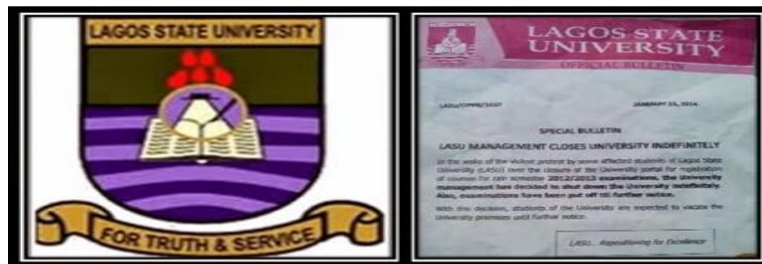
LAGOS STATE UNIVERSITY

FOR TRUTH & SERVICE

LAGOS STATE UNIVERSITY

OFFICIAL BULLETIN

LASU/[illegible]/2014

JANUARY 23, 2014

SPECIAL BULLETIN

LASU MANAGEMENT CLOSES UNIVERSITY INDEFINITELY

In the wake of the violent protest by some affected students of Lagos State University (LASU) over the closure of the University portal for registration of courses for rain semester 2012/2013 examinations, the University management has decided to shut down the University indefinitely. Also, examinations have been put off till further notice.

With this decision, students of the University are expected to vacate the University premises until further notice.

LASU... Repositioning for Excellence